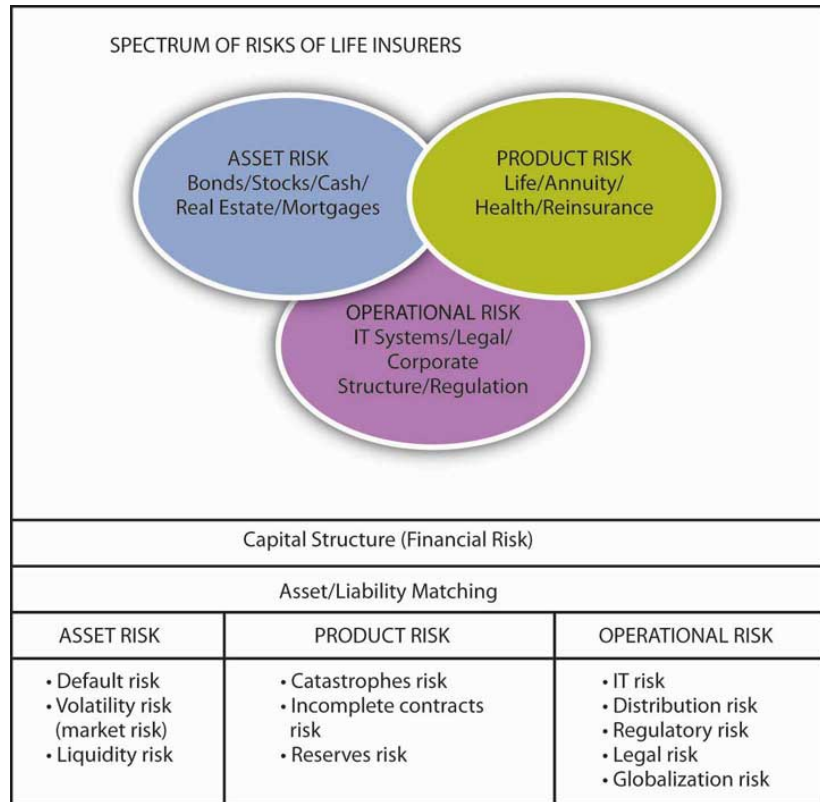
SPECTRUM OF RISKS OF LIFE INSURERS

ASSET RISK
Bonds/Stocks/Cash/
Real Estate/Mortgages

PRODUCT RISK
Life/Annuity/
Health/Reinsurance

OPERATIONAL RISK
IT Systems/Legal/
Corporate
Structure/Regulation

Capital Structure (Financial Risk)

Asset/Liability Matching

| ASSET RISK | PRODUCT RISK | OPERATIONAL RISK |
|---|---|---|
| • Default risk<br>• Volatility risk (market risk)<br>• Liquidity risk | • Catastrophes risk<br>• Incomplete contracts risk<br>• Reserves risk | • IT risk<br>• Distribution risk<br>• Regulatory risk<br>• Legal risk<br>• Globalization risk |